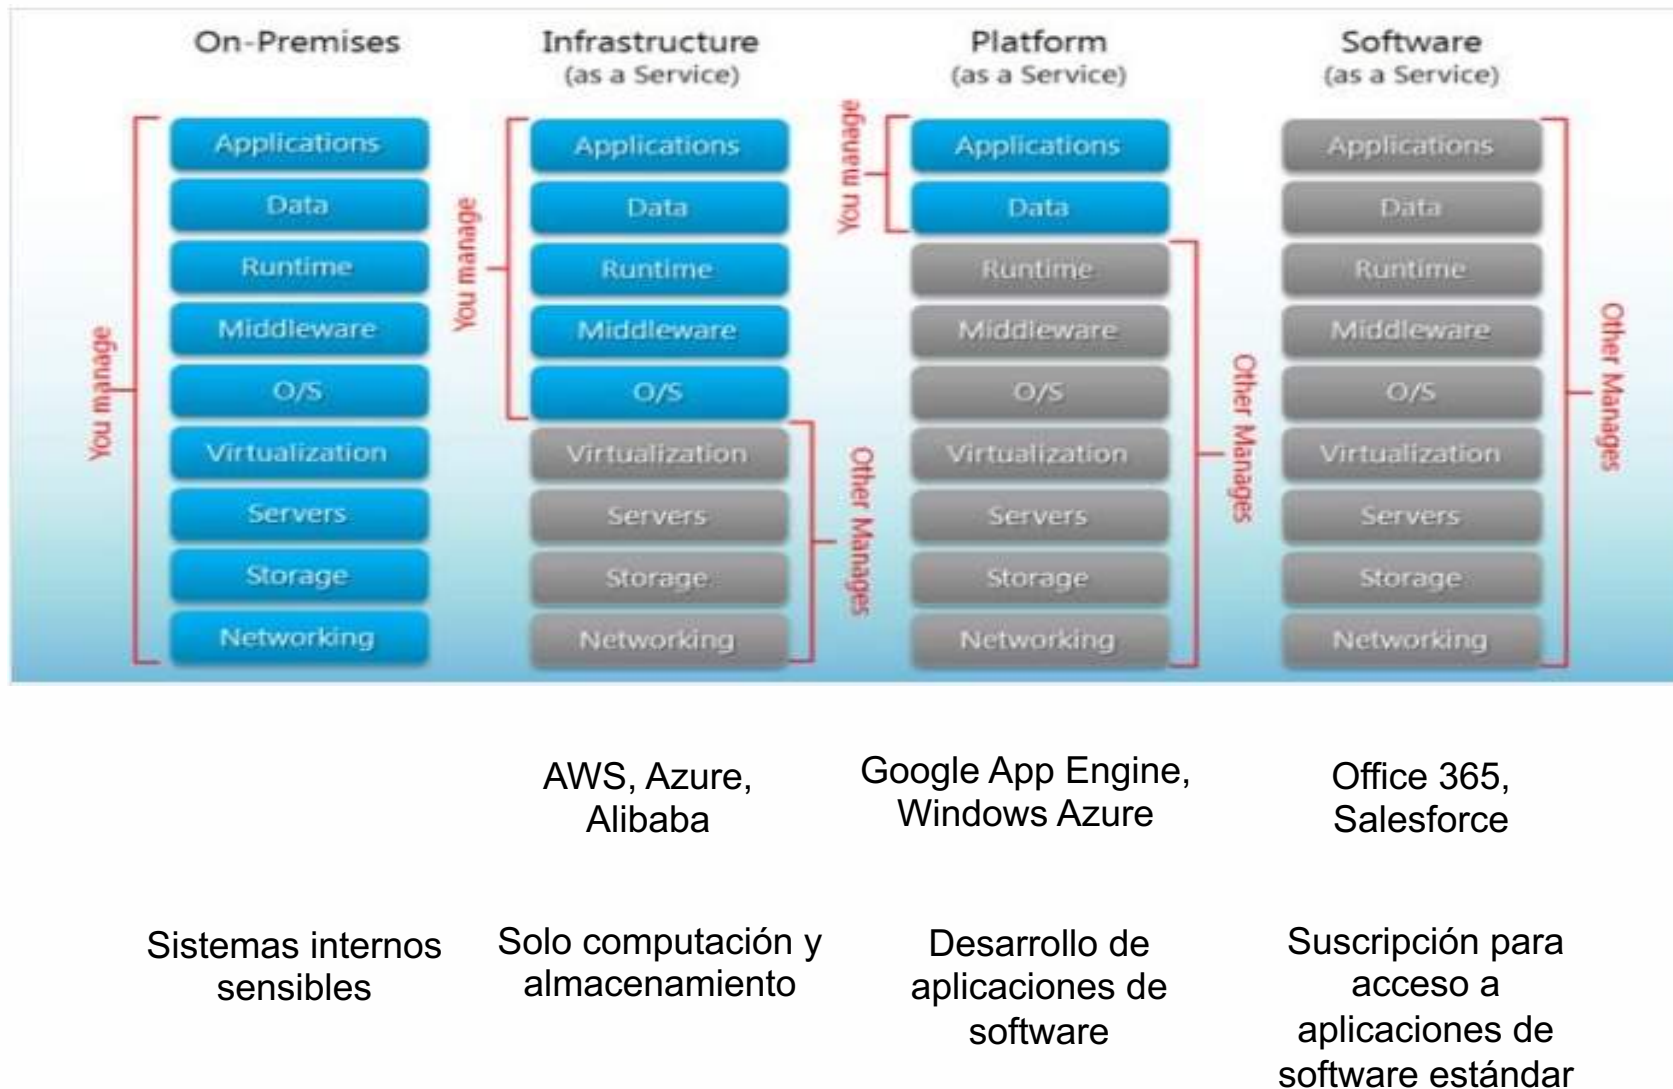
On-Premises

You manage

Applications
Data
Runtime
Middleware
O/S
Virtualization
Servers
Storage
Networking

Infrastructure
(as a Service)

You manage

Applications
Data
Runtime
Middleware
O/S
Virtualization
Servers
Storage
Networking

Other Manages

Platform
(as a Service)

You manage

Applications
Data
Runtime
Middleware
O/S
Virtualization
Servers
Storage
Networking

Other Manages

Software
(as a Service)

Applications
Data
Runtime
Middleware
O/S
Virtualization
Servers
Storage
Networking

Other Manages

AWS, Azure, Alibaba

Google App Engine, Windows Azure

Office 365, Salesforce

Sistemas internos sensibles

Solo computación y almacenamiento

Desarrollo de aplicaciones de software

Suscripción para acceso a aplicaciones de software estándar